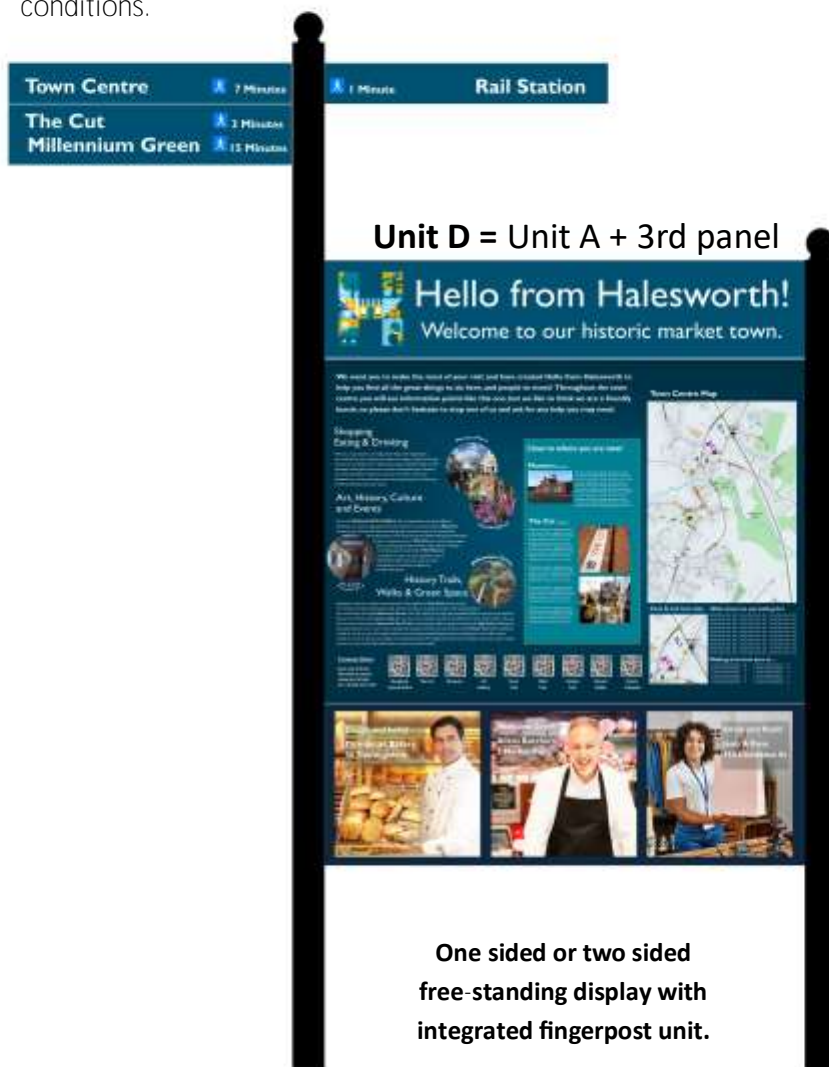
conditions.

Town Centre 7 Minutes
The Cut 3 Minutes
Millennium Green 15 Minutes

1 Minute Rail Station

**Unit D =** Unit A + 3rd panel

Hello from Halesworth!
Welcome to our historic market town.

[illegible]

Shopping Eating & Drinking

Art, History, Culture and Events

History Trails, Walks & Green Space

Town Centre Map

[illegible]

One sided or two sided free-standing display with integrated fingerpost unit.